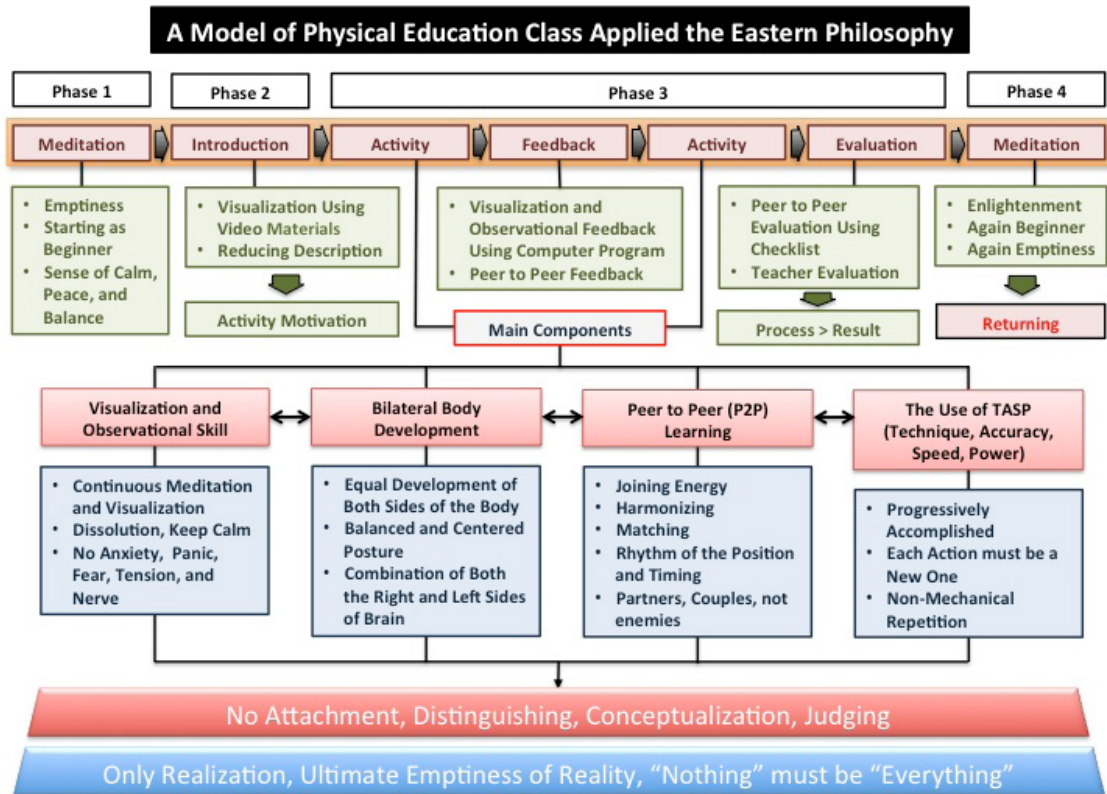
A Model of Physical Education Class Applied the Eastern Philosophy

Phase 1

Phase 2

Phase 3

Phase 4

Meditation

Introduction

Activity

Feedback

Activity

Evaluation

Meditation

• Emptiness
• Starting as Beginner
• Sense of Calm, Peace, and Balance

• Visualization Using Video Materials
• Reducing Description

Activity Motivation

• Visualization and Observational Feedback Using Computer Program
• Peer to Peer Feedback

• Peer to Peer Evaluation Using Checklist
• Teacher Evaluation

Process > Result

• Enlightenment
• Again Beginner
• Again Emptiness

Returning

Main Components

Visualization and Observational Skill

Bilateral Body Development

Peer to Peer (P2P) Learning

The Use of TASP (Technique, Accuracy, Speed, Power)

• Continuous Meditation and Visualization
• Dissolution, Keep Calm
• No Anxiety, Panic, Fear, Tension, and Nerve

• Equal Development of Both Sides of the Body
• Balanced and Centered Posture
• Combination of Both the Right and Left Sides of Brain

• Joining Energy
• Harmonizing
• Matching
• Rhythm of the Position and Timing
• Partners, Couples, not enemies

• Progressively Accomplished
• Each Action must be a New One
• Non-Mechanical Repetition

No Attachment, Distinguishing, Conceptualization, Judging

Only Realization, Ultimate Emptiness of Reality, "Nothing" must be "Everything"